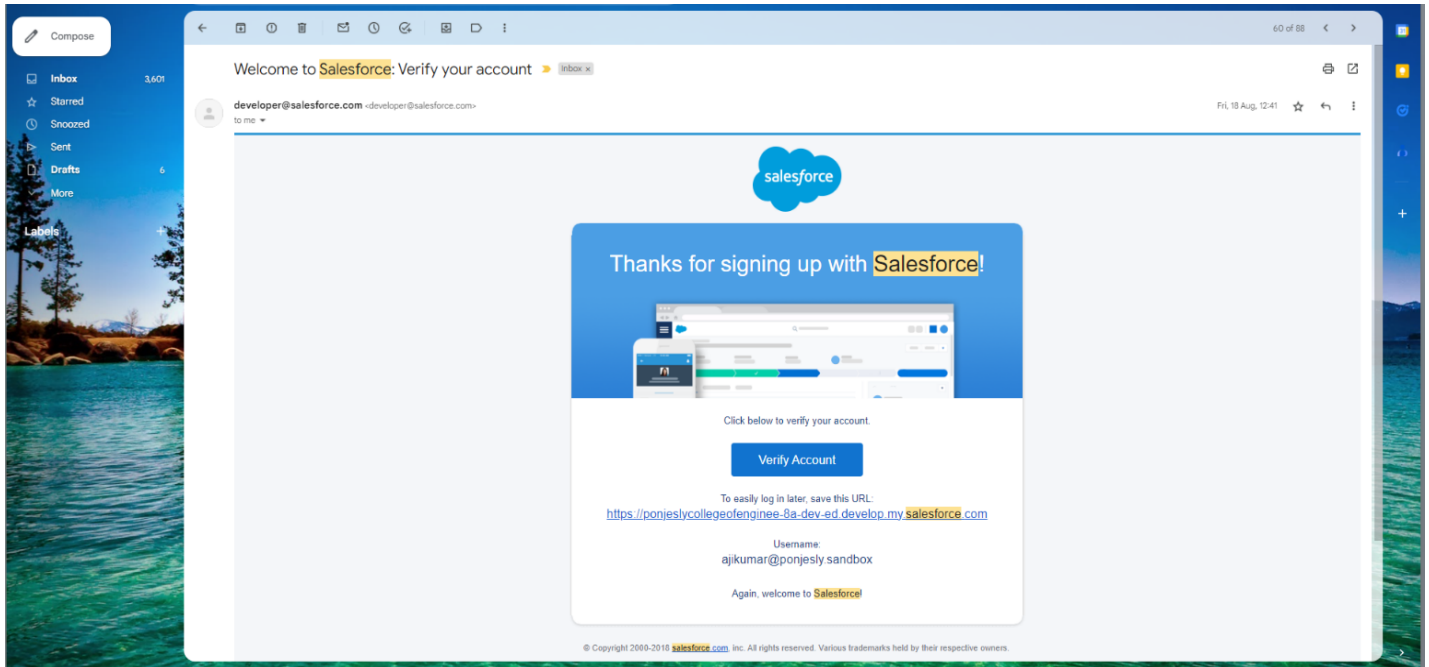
Compose

Inbox 3,601
Starred
Snoozed
Sent
Drafts 6
More

Labels +

60 of 88

Welcome to Salesforce: Verify your account Inbox ×

developer@salesforce.com <developer@salesforce.com>
to me

Fri, 18 Aug, 12:41

salesforce

Thanks for signing up with Salesforce!

Click below to verify your account.

Verify Account

To easily log in later, save this URL:
https://ponjeslycollegeofenginee-8a-dev-ed.develop.my.salesforce.com

Username:
ajikumar@ponjesly.sandbox

Again, welcome to Salesforce!

© Copyright 2000-2018 salesforce.com, inc. All rights reserved. Various trademarks held by their respective owners.